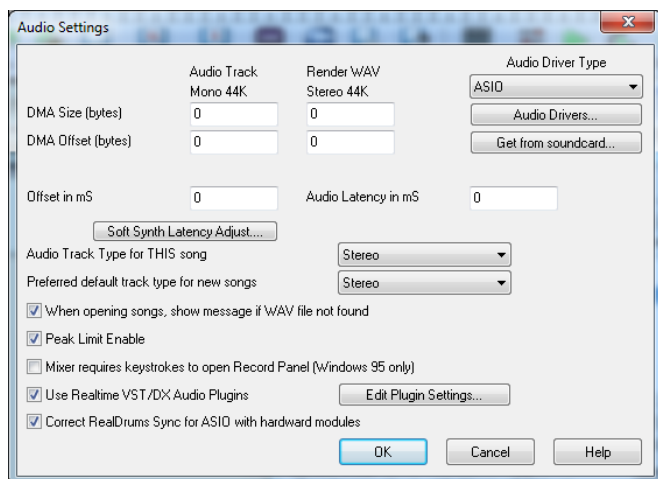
Audio Settings

Audio Track Mono 44K

Render WAV Stereo 44K

Audio Driver Type

ASIO

DMA Size (bytes) 0 0

Audio Drivers...

DMA Offset (bytes) 0 0

Get from soundcard...

Offset in mS 0

Audio Latency in mS 0

Soft Synth Latency Adjust...

Audio Track Type for THIS song Stereo

Preferred default track type for new songs Stereo

When opening songs, show message if WAV file not found

Peak Limit Enable

Mixer requires keystrokes to open Record Panel (Windows 95 only)

Use Realtime VST/DX Audio Plugins

Edit Plugin Settings...

Correct RealDrums Sync for ASIO with hardward modules

OK

Cancel

Help